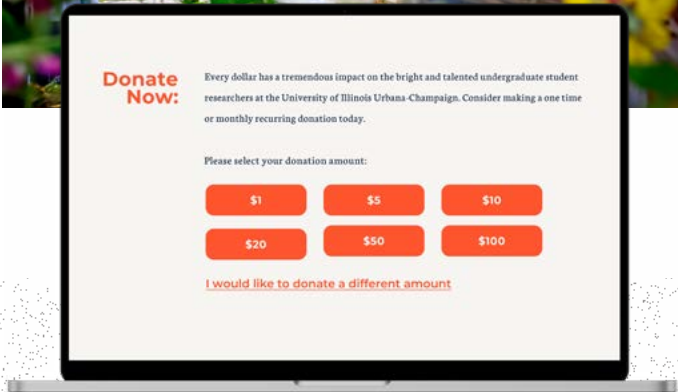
Donate Now:

Every dollar has a tremendous impact on the bright and talented undergraduate student researchers at the University of Illinois Urbana-Champaign. Consider making a one time or monthly recurring donation today.

Please select your donation amount:

$1

$5

$10

$20

$50

$100

I would like to donate a different amount